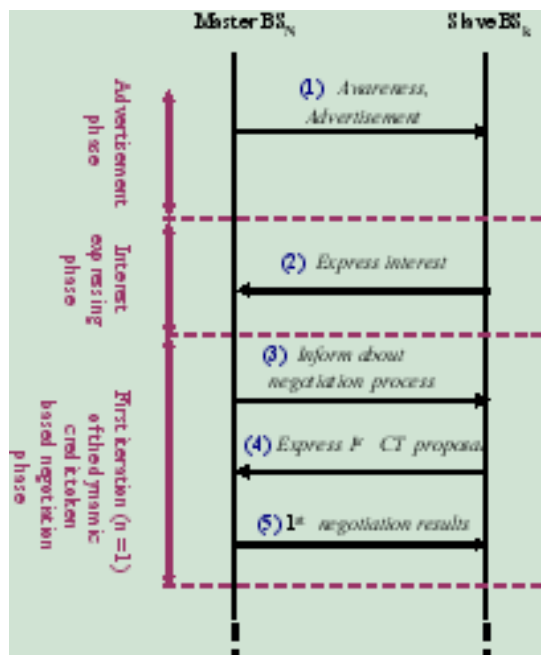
Master $BS_N$

Slave $BS_k$

Advertisement phase

(1) Awareness, Advertisement

Interest expressing phase

(2) Express interest

First iteration (n =1) of the dynamic credit token based negotiation phase

(3) Inform about negotiation process

(4) Express $1^{st}$ CT proposal

(5) $1^{st}$ negotiation results